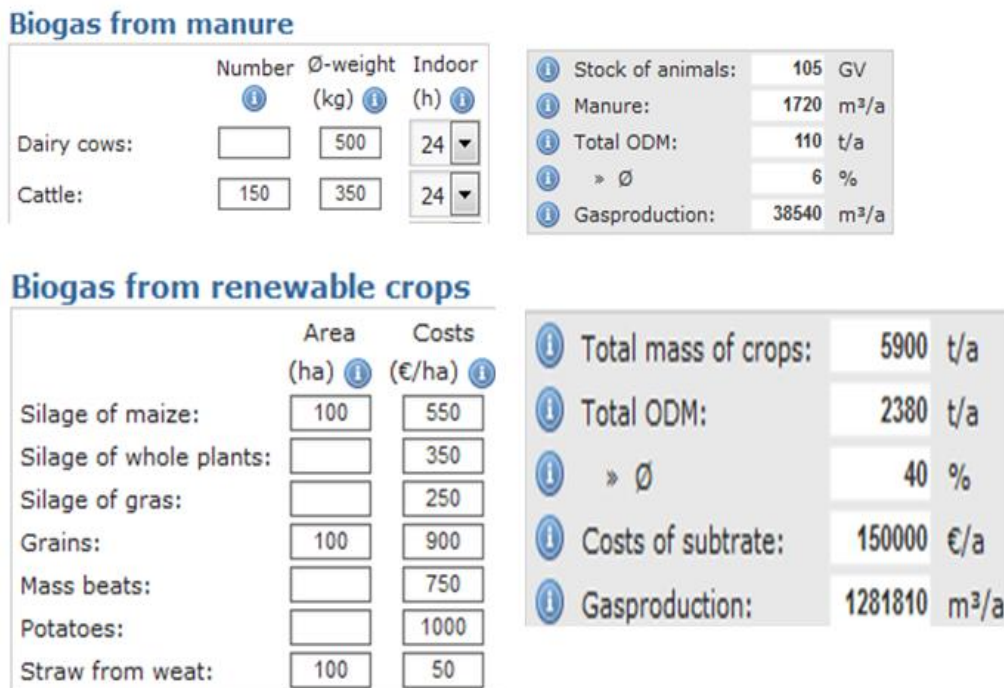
**Biogas from manure**

| | Number | Ø-weight (kg) | Indoor (h) |
|---|---|---|---|
| Dairy cows: | | 500 | 24 |
| Cattle: | 150 | 350 | 24 |

| | | |
|---|---|---|
| Stock of animals: | 105 | GV |
| Manure: | 1720 | m³/a |
| Total ODM: | 110 | t/a |
| » Ø | 6 | % |
| Gasproduction: | 38540 | m³/a |

**Biogas from renewable crops**

| | Area (ha) | Costs (€/ha) |
|---|---|---|
| Silage of maize: | 100 | 550 |
| Silage of whole plants: | | 350 |
| Silage of gras: | | 250 |
| Grains: | 100 | 900 |
| Mass beats: | | 750 |
| Potatoes: | | 1000 |
| Straw from weat: | 100 | 50 |

| | | |
|---|---|---|
| Total mass of crops: | 5900 | t/a |
| Total ODM: | 2380 | t/a |
| » Ø | 40 | % |
| Costs of subtrate: | 150000 | €/a |
| Gasproduction: | 1281810 | m³/a |